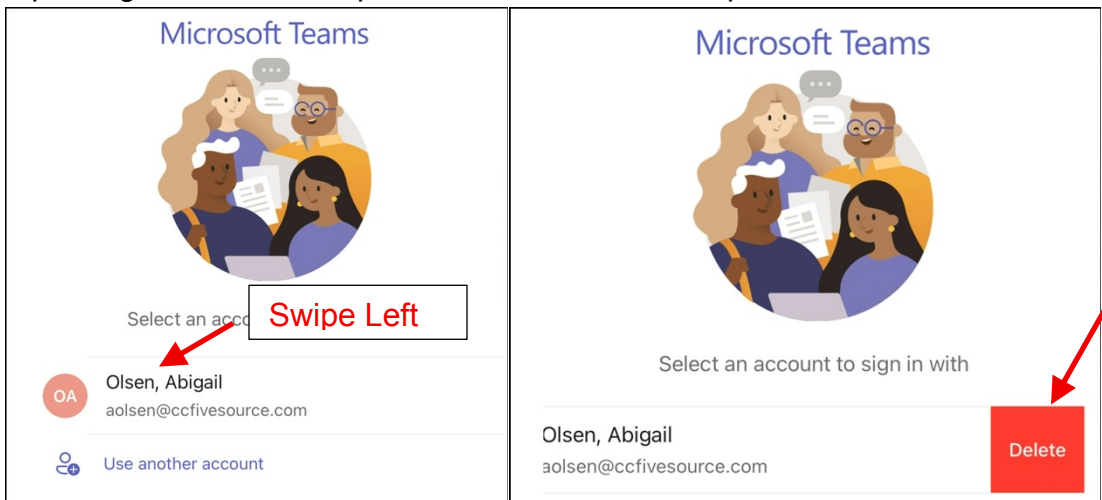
Microsoft Teams

Select an acc

Swipe Left

OA

Olsen, Abigail

aolsen@ccfivesource.com

Use another account

Microsoft Teams

Select an account to sign in with

Olsen, Abigail

aolsen@ccfivesource.com

Delete